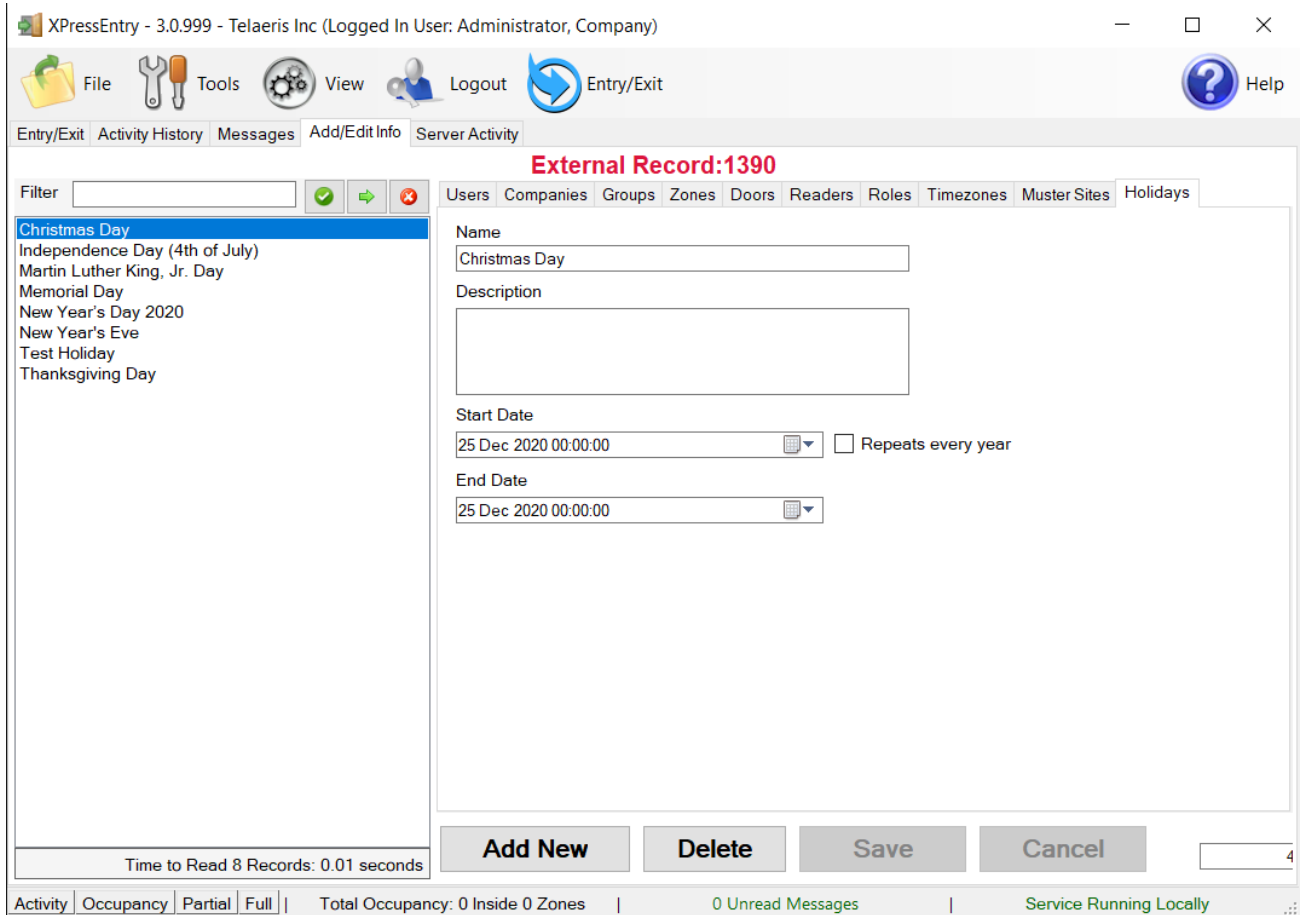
XPressEntry - 3.0.999 - Telaeris Inc (Logged In User: Administrator, Company)

File Tools View Logout Entry/Exit Help

Entry/Exit | Activity History | Messages | Add/Edit Info | Server Activity

External Record:1390

Filter

Christmas Day
Independence Day (4th of July)
Martin Luther King, Jr. Day
Memorial Day
New Year's Day 2020
New Year's Eve
Test Holiday
Thanksgiving Day

Time to Read 8 Records: 0.01 seconds

Users | Companies | Groups | Zones | Doors | Readers | Roles | Timezones | Muster Sites | Holidays

Name
Christmas Day

Description

Start Date
25 Dec 2020 00:00:00
Repeats every year

End Date
25 Dec 2020 00:00:00

Add New | Delete | Save | Cancel

4

Activity | Occupancy | Partial | Full | Total Occupancy: 0 Inside 0 Zones | 0 Unread Messages | Service Running Locally